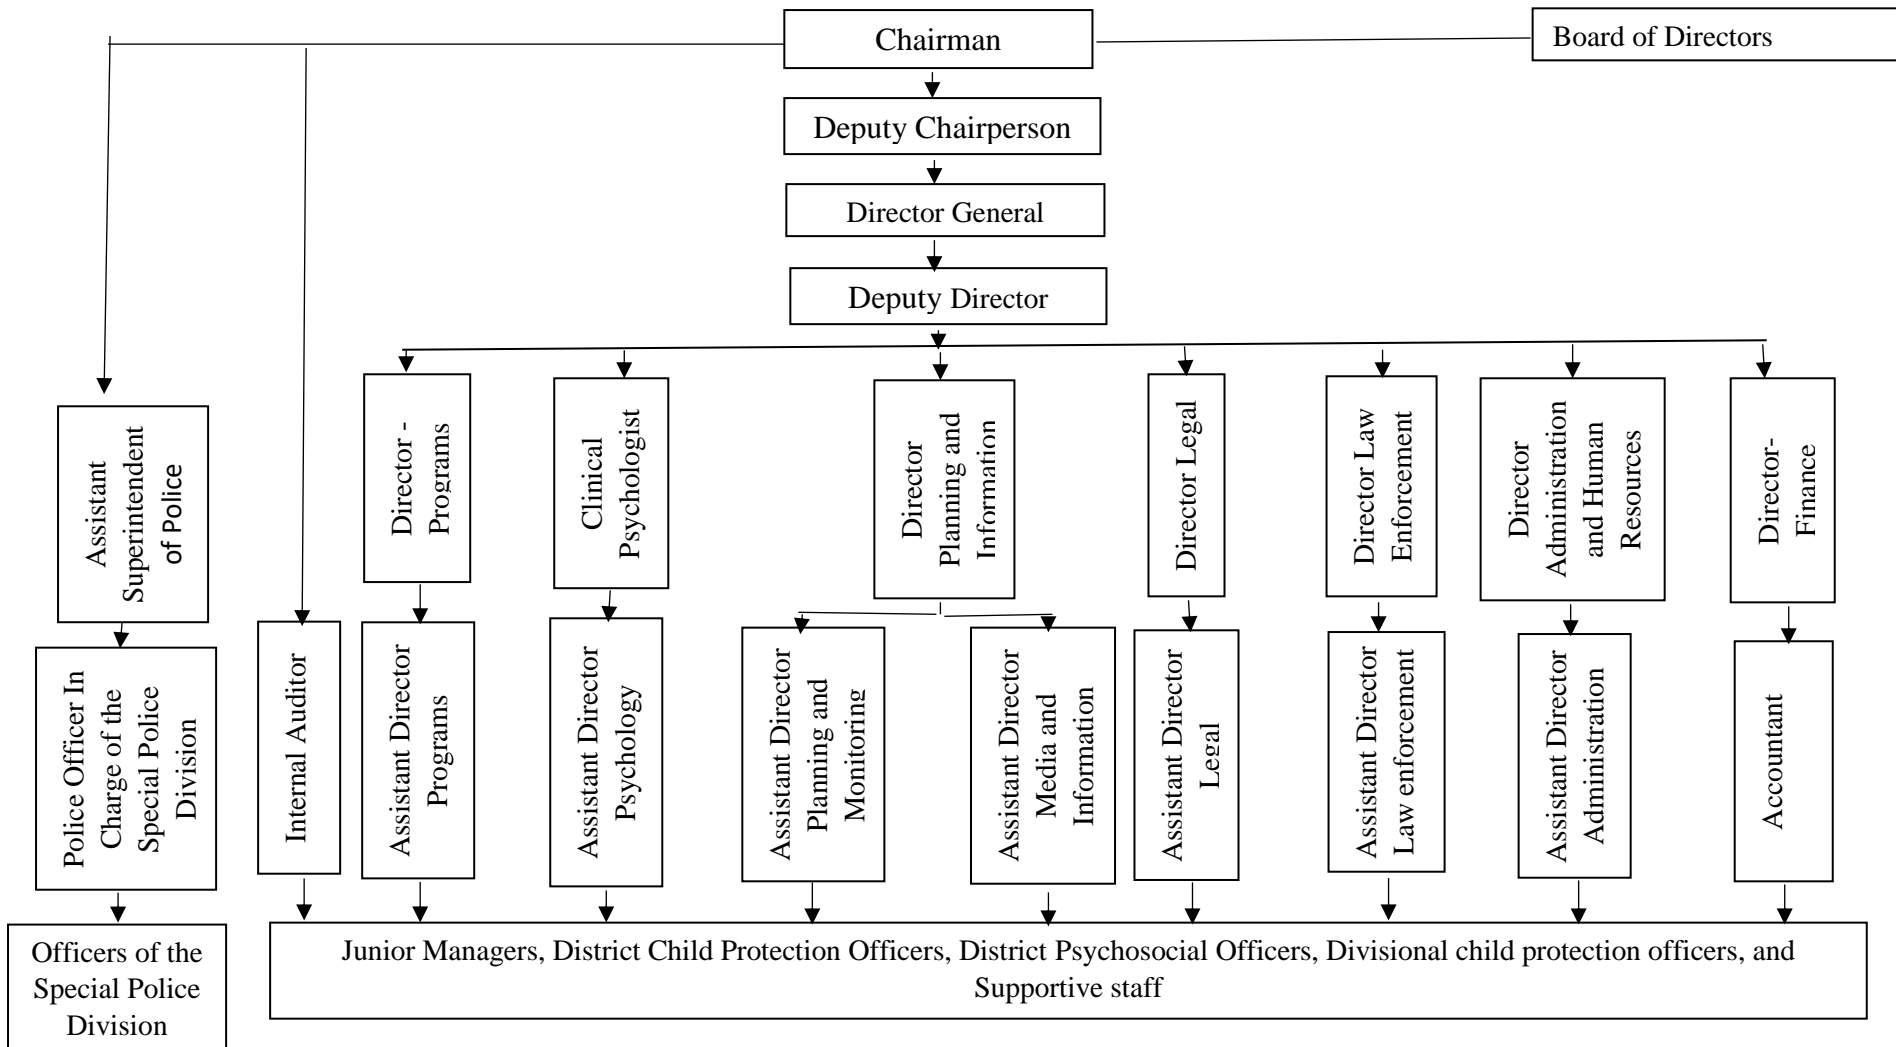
Chairman

Board of Directors

Deputy Chairperson

Director General

Deputy Director

Assistant Superintendent of Police

Director - Programs

Clinical Psychologist

Director Planning and Information

Director Legal

Director Law Enforcement

Director Administration and Human Resources

Director-Finance

Police Officer In Charge of the Special Police Division

Internal Auditor

Assistant Director Programs

Assistant Director Psychology

Assistant Director Planning and Monitoring

Assistant Director Media and Information

Assistant Director Legal

Assistant Director Law enforcement

Assistant Director Administration

Accountant

Officers of the Special Police Division

Junior Managers, District Child Protection Officers, District Psychosocial Officers, Divisional child protection officers, and Supportive staff